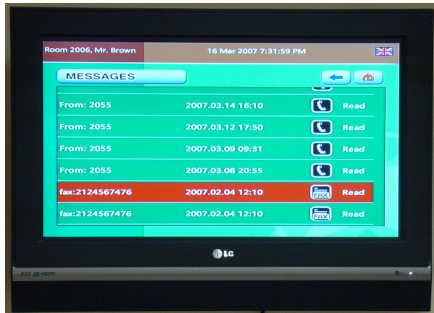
Room 2006, Mr. Brown

16 Mar 2007 7:31:59 PM

MESSAGES

| | | |
|---|---|---|
| From: 2055 | 2007.03.14 16:10 | Read |
| From: 2055 | 2007.03.12 17:50 | Read |
| From: 2055 | 2007.03.09 09:31 | Read |
| From: 2055 | 2007.03.08 20:55 | Read |
| fax:2124567476 | 2007.02.04 12:10 | Read |
| fax:2124567476 | 2007.02.04 12:10 | Read |

LG